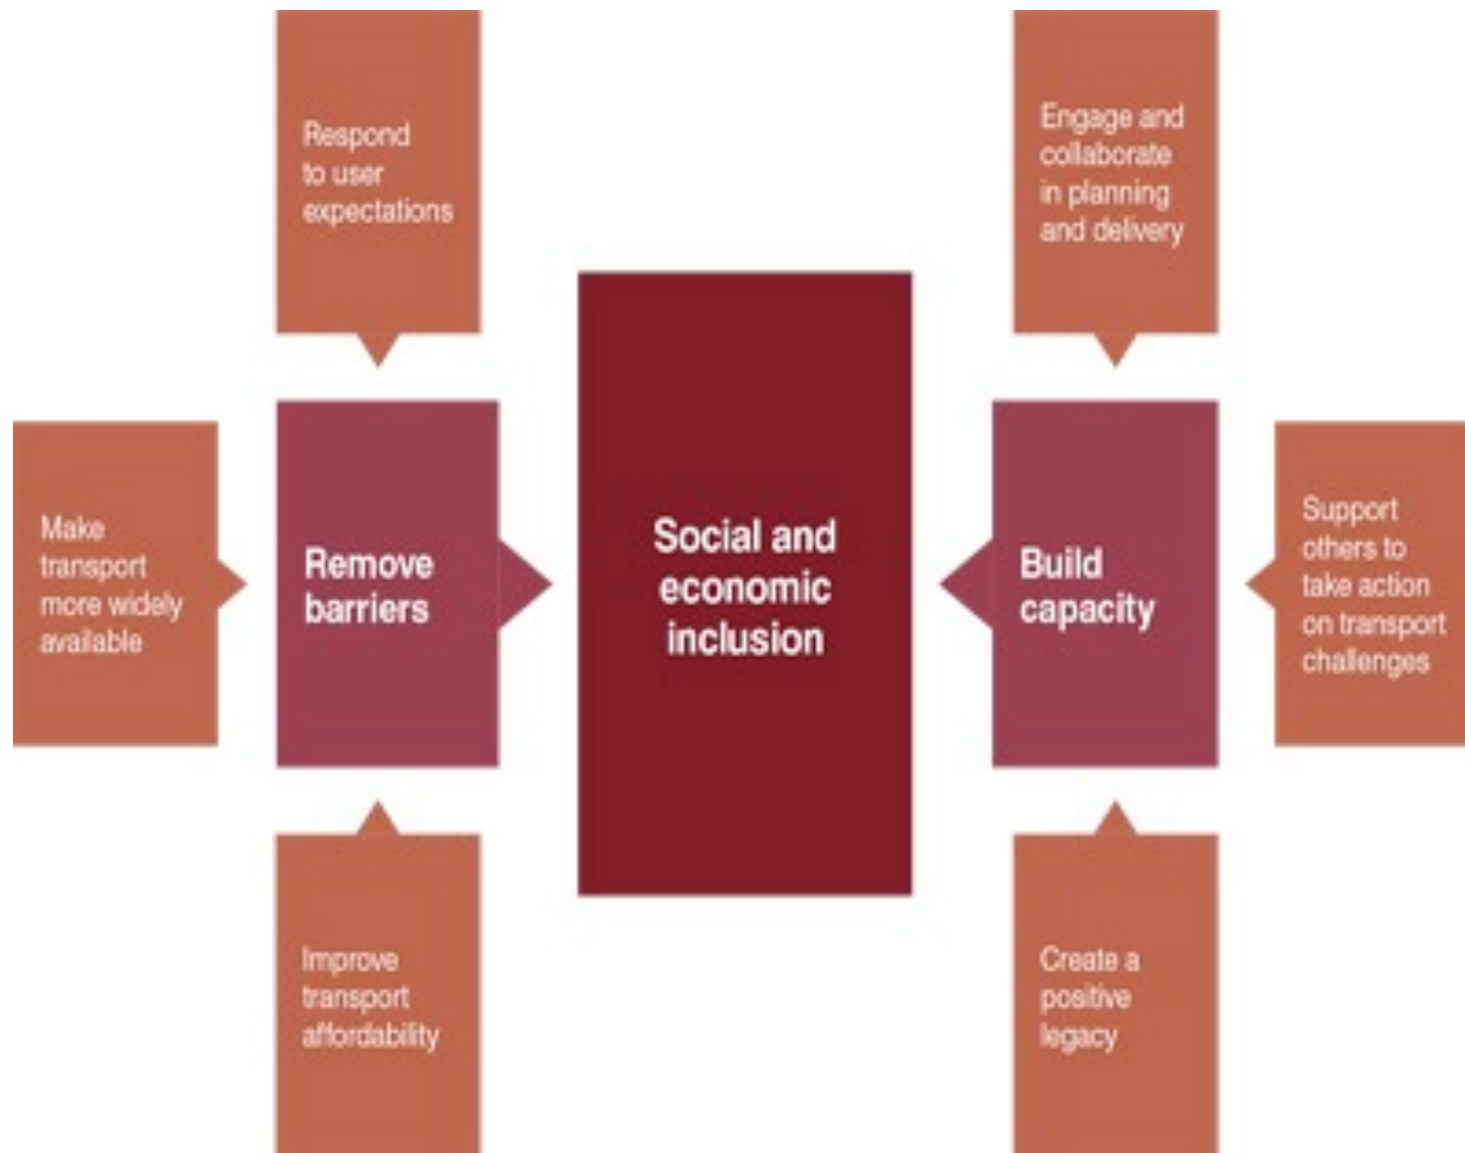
Respond to user expectations

Engage and collaborate in planning and delivery

Make transport more widely available

Remove barriers

Social and economic inclusion

Build capacity

Support others to take action on transport challenges

Improve transport affordability

Create a positive legacy